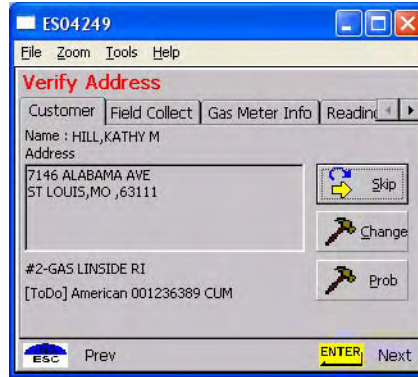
ES04249

File Zoom Tools Help

Verify Address

Customer | Field Collect | Gas Meter Info | Readin

Name : HILL,KATHY M
Address

7146 ALABAMA AVE
ST LOUIS,MO ,63111

Skip

Change

#2-GAS LINSIDE RI

[ToDo] American 001236389 CUM

Prob

ESC Prev

ENTER Next